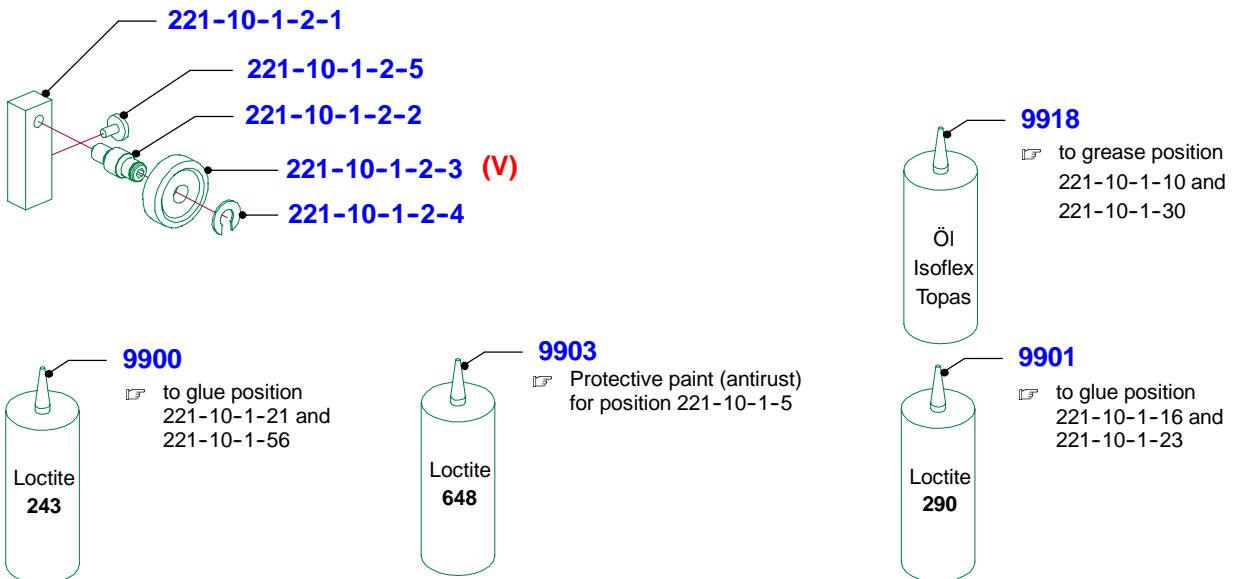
221-10-1-2-1

221-10-1-2-5

221-10-1-2-2

221-10-1-2-3 (V)

221-10-1-2-4

9918
☞ to grease position 221-10-1-10 and 221-10-1-30

Öl
Isoflex
Topas

9900
☞ to glue position 221-10-1-21 and 221-10-1-56

Loctite
**243**

9903
☞ Protective paint (antirust) for position 221-10-1-5

Loctite
**648**

9901
☞ to glue position 221-10-1-16 and 221-10-1-23

Loctite
**290**